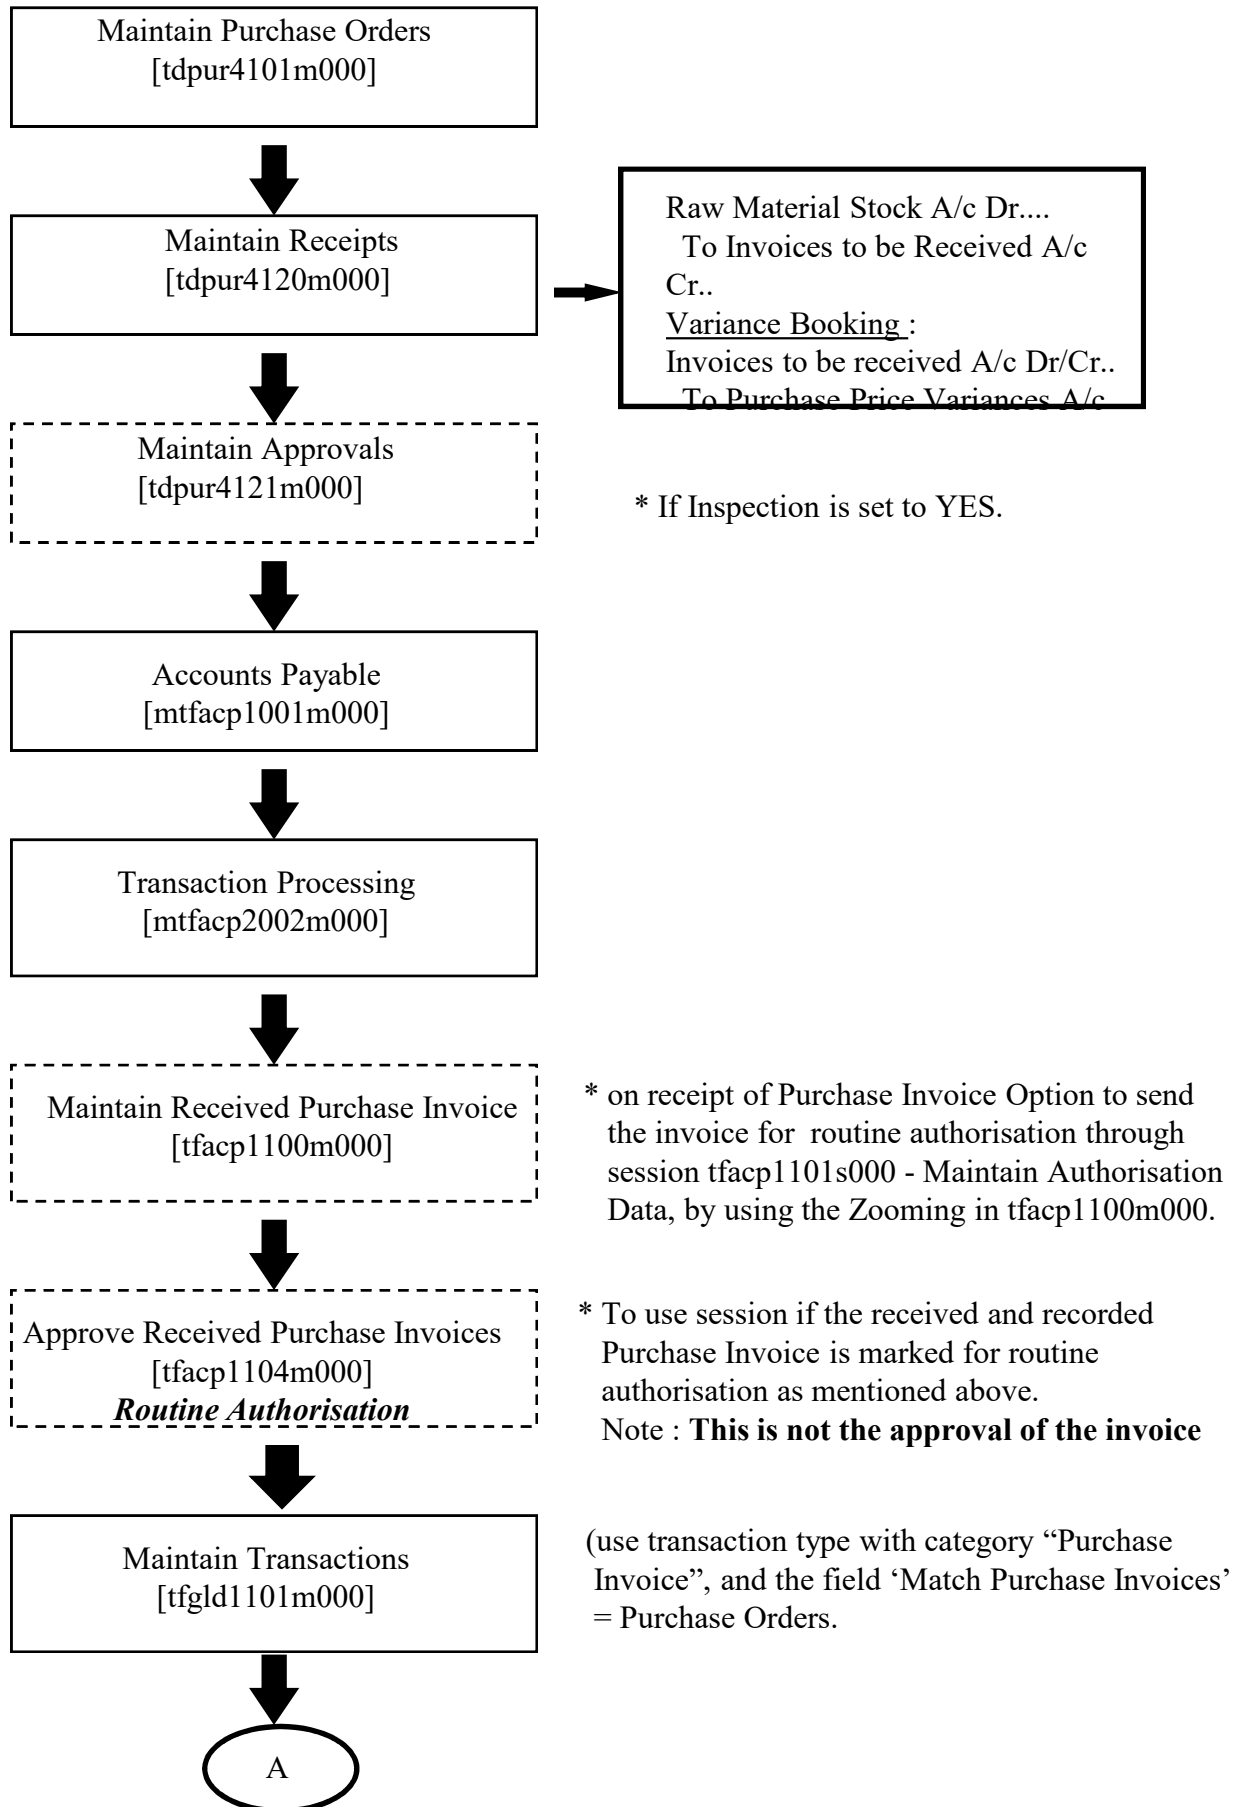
Maintain Purchase Orders
[tdpur4101m000]

Maintain Receipts
[tdpur4120m000]

Raw Material Stock A/c Dr....
To Invoices to be Received A/c Cr..
Variance Booking :
Invoices to be received A/c Dr/Cr..
To Purchase Price Variances A/c

Maintain Approvals
[tdpur4121m000]

* If Inspection is set to YES.

Accounts Payable
[mtfacp1001m000]

Transaction Processing
[mtfacp2002m000]

Maintain Received Purchase Invoice
[tfacp1100m000]

* on receipt of Purchase Invoice Option to send the invoice for routine authorisation through session tfacp1101s000 - Maintain Authorisation Data, by using the Zooming in tfacp1100m000.

Approve Received Purchase Invoices
[tfacp1104m000]
Routine Authorisation

* To use session if the received and recorded Purchase Invoice is marked for routine authorisation as mentioned above.
Note : This is not the approval of the invoice

Maintain Transactions
[tfgld1101m000]

(use transaction type with category "Purchase Invoice", and the field 'Match Purchase Invoices' = Purchase Orders.

A